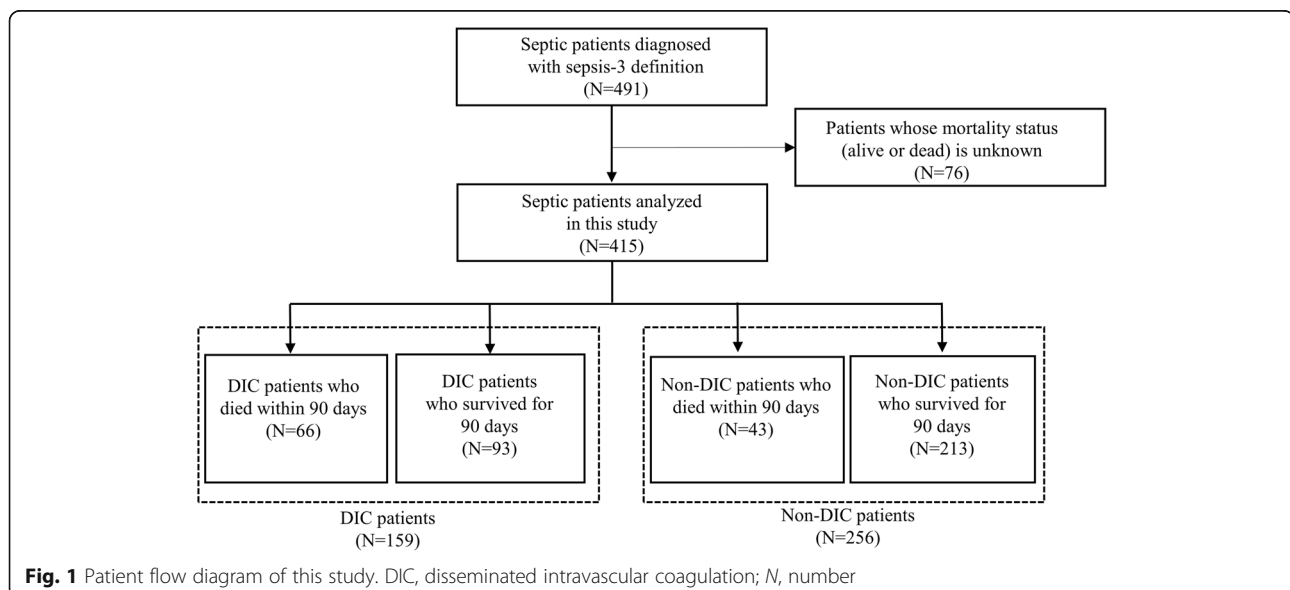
Septic patients diagnosed with sepsis-3 definition
(N=491)

Patients whose mortality status (alive or dead) is unknown
(N=76)

Septic patients analyzed in this study
(N=415)

DIC patients who died within 90 days
(N=66)

DIC patients who survived for 90 days
(N=93)

Non-DIC patients who died within 90 days
(N=43)

Non-DIC patients who survived for 90 days
(N=213)

DIC patients
(N=159)

Non-DIC patients
(N=256)

Fig. 1 Patient flow diagram of this study. DIC, disseminated intravascular coagulation; N, number